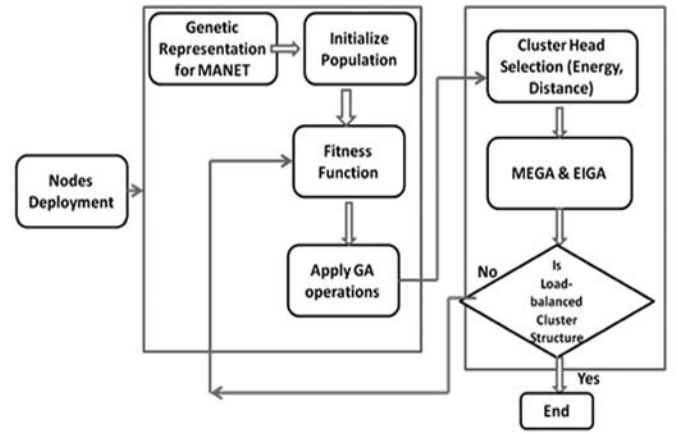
Nodes Deployment

Genetic Representation for MANET

Initialize Population

Fitness Function

Apply GA operations

Cluster Head Selection (Energy, Distance)

MEGA & EIGA

No

Is Load-balanced Cluster Structure

Yes

End